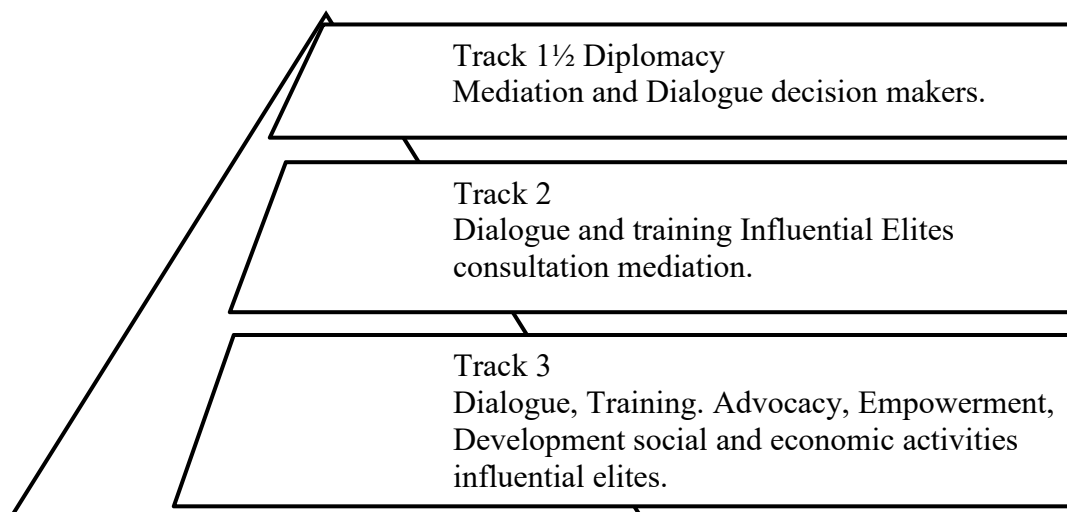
Track 1½ Diplomacy
Mediation and Dialogue decision makers.

Track 2
Dialogue and training Influential Elites consultation mediation.

Track 3
Dialogue, Training. Advocacy, Empowerment, Development social and economic activities influential elites.